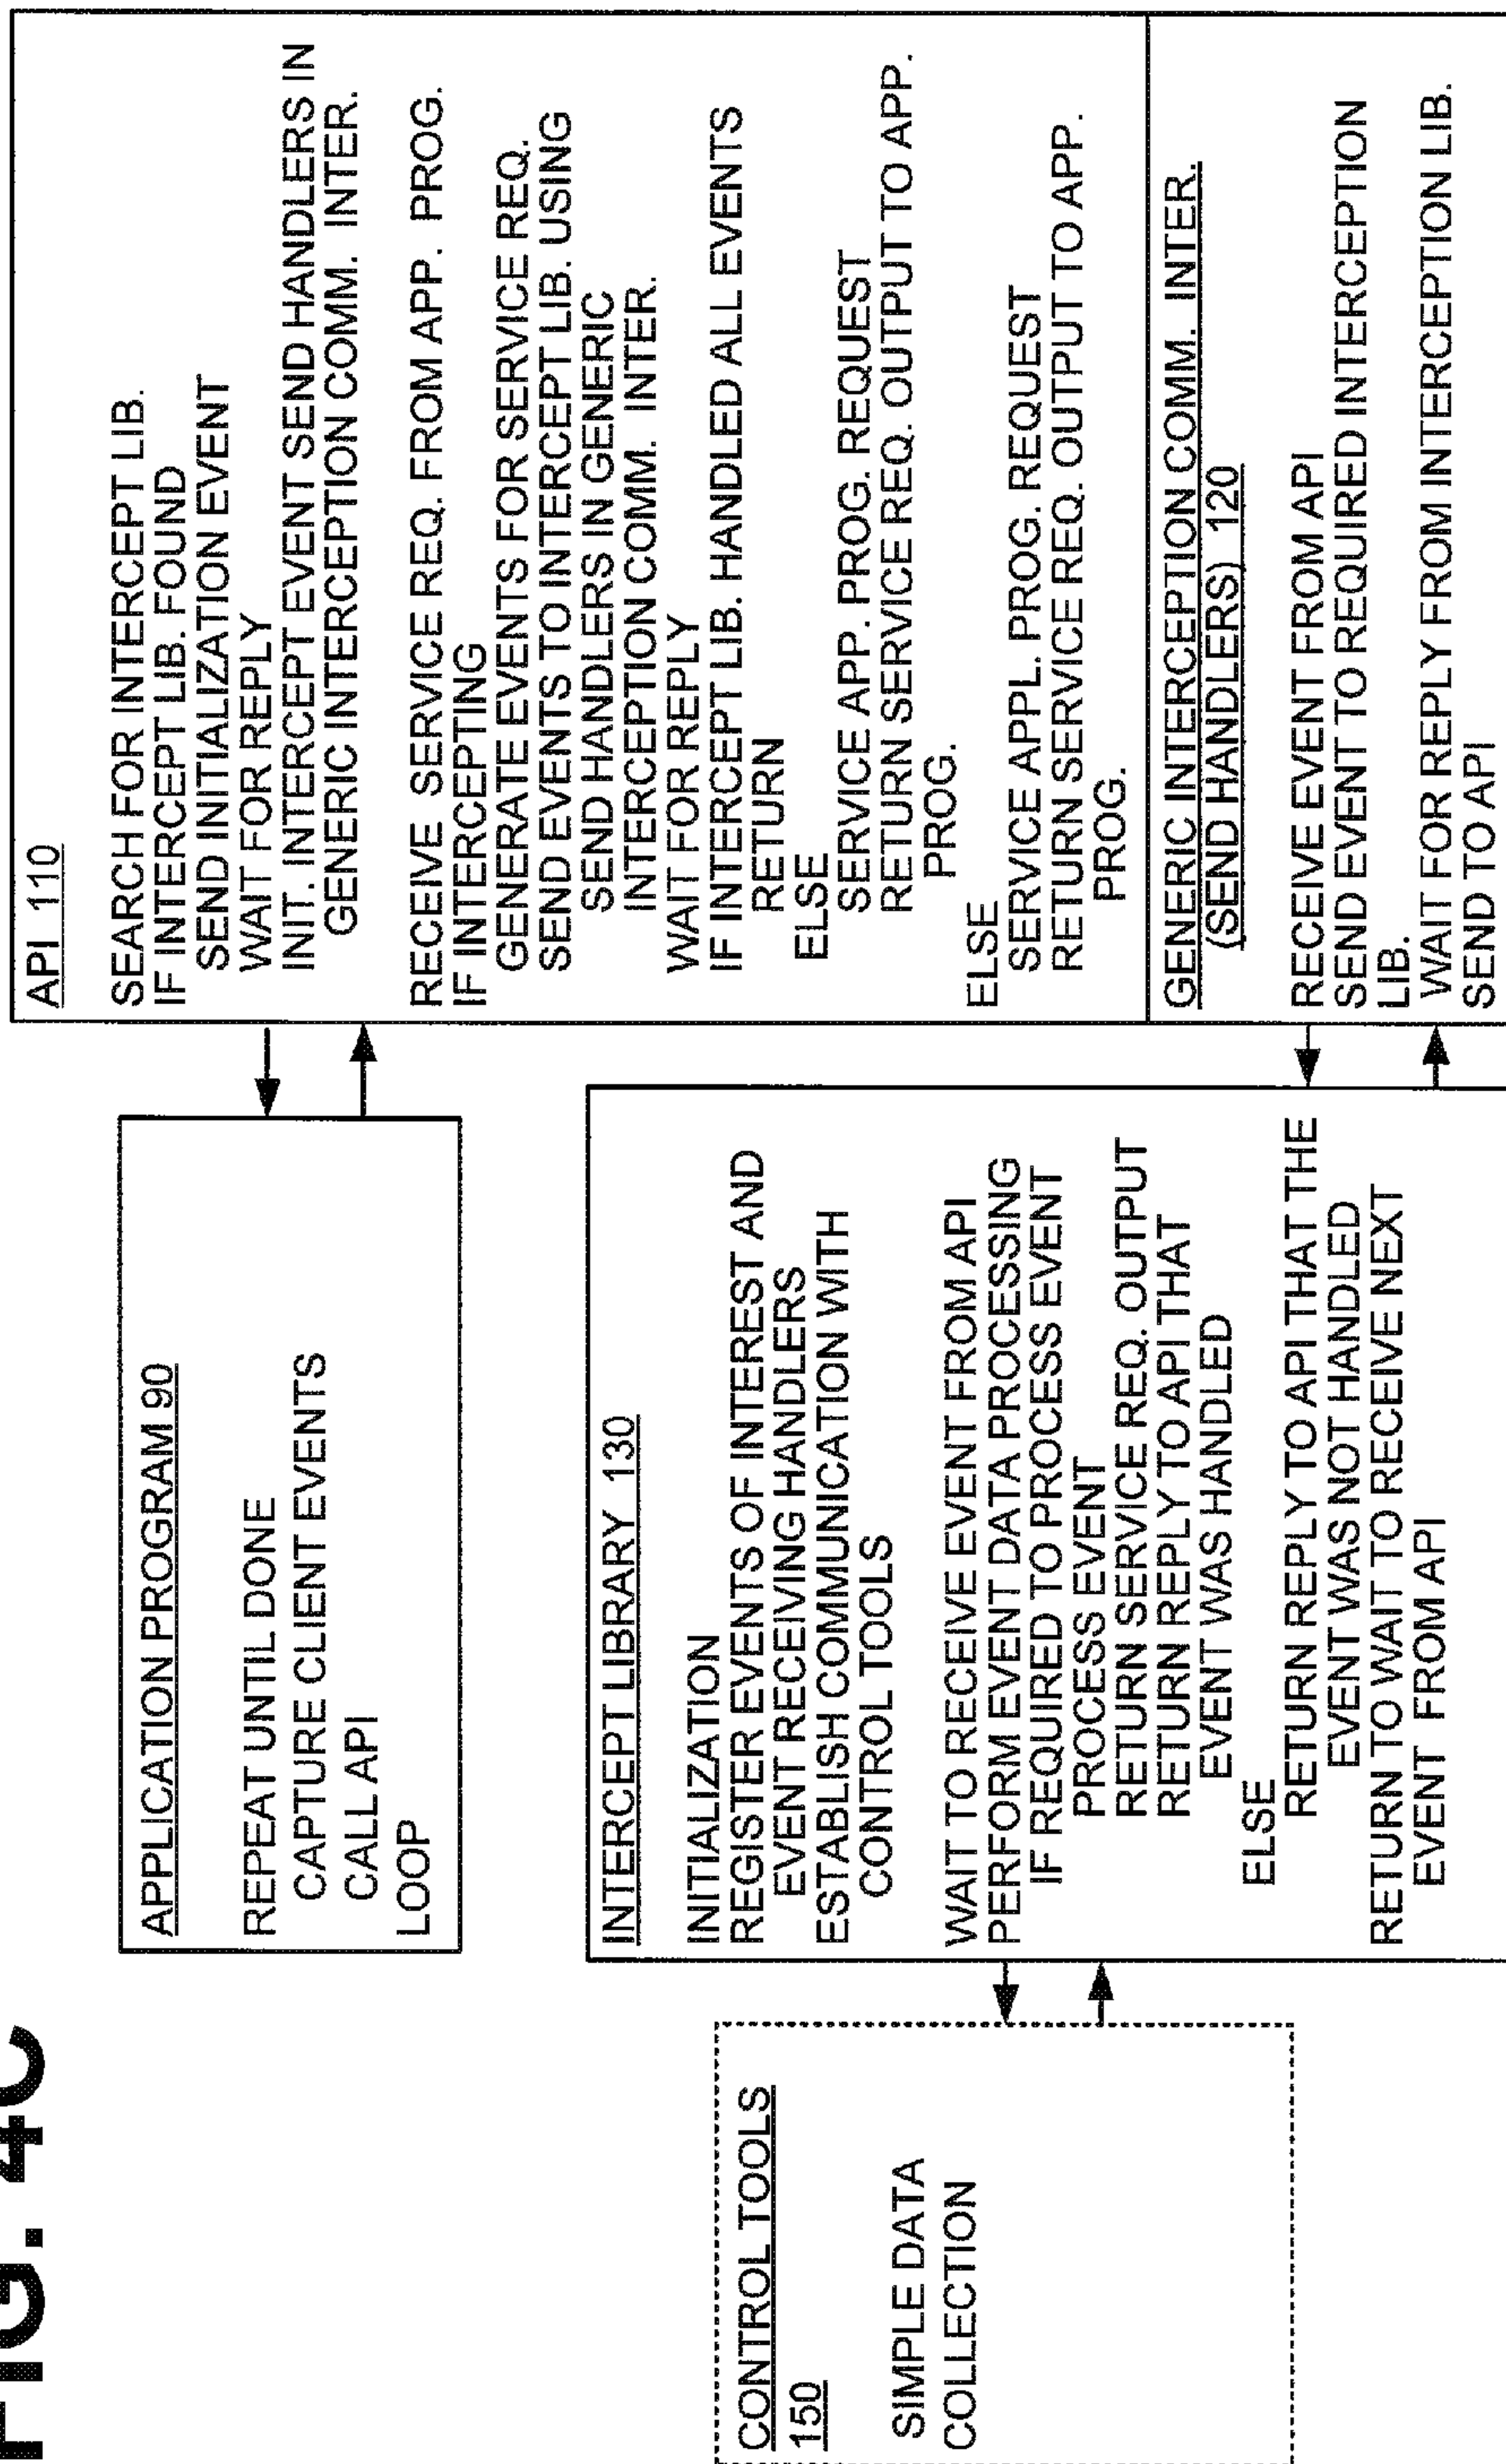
FIG. 4C

APPLICATION PROGRAM 90

REPEAT UNTIL DONE
CAPTURE CLIENT EVENTS
CALL API
LOOP

API 110

SEARCH FOR INTERCEPT LIB.
IF INTERCEPT LIB. FOUND
SEND INITIALIZATION EVENT
WAIT FOR REPLY
INIT. INTERCEPT EVENT SEND HANDLERS IN GENERIC INTERCEPTION COMM. INTER.

RECEIVE SERVICE REQ. FROM APP. PROG.
IF INTERCEPTING
GENERATE EVENTS FOR SERVICE REQ.
SEND EVENTS TO INTERCEPT LIB. USING SEND HANDLERS IN GENERIC INTERCEPTION COMM. INTER.
WAIT FOR REPLY
IF INTERCEPT LIB. HANDLED ALL EVENTS
RETURN
ELSE
SERVICE APP. PROG. REQUEST
RETURN SERVICE REQ. OUTPUT TO APP. PROG.
ELSE
SERVICE APPL. PROG. REQUEST
RETURN SERVICE REQ. OUTPUT TO APP. PROG.

GENERIC INTERCEPTION COMM. INTER. (SEND HANDLERS) 120

RECEIVE EVENT FROM API
SEND EVENT TO REQUIRED INTERCEPTION LIB.
WAIT FOR REPLY FROM INTERCEPTION LIB.
SEND TO API

INTERCEPT LIBRARY 130

INITIALIZATION
REGISTER EVENTS OF INTEREST AND EVENT RECEIVING HANDLERS
ESTABLISH COMMUNICATION WITH CONTROL TOOLS

WAIT TO RECEIVE EVENT FROM API
PERFORM EVENT DATA PROCESSING
IF REQUIRED TO PROCESS EVENT
PROCESS EVENT
RETURN SERVICE REQ. OUTPUT
RETURN REPLY TO API THAT EVENT WAS HANDLED
ELSE
RETURN REPLY TO API THAT THE EVENT WAS NOT HANDLED
RETURN TO WAIT TO RECEIVE NEXT EVENT FROM API

CONTROL TOOLS 150

SIMPLE DATA COLLECTION